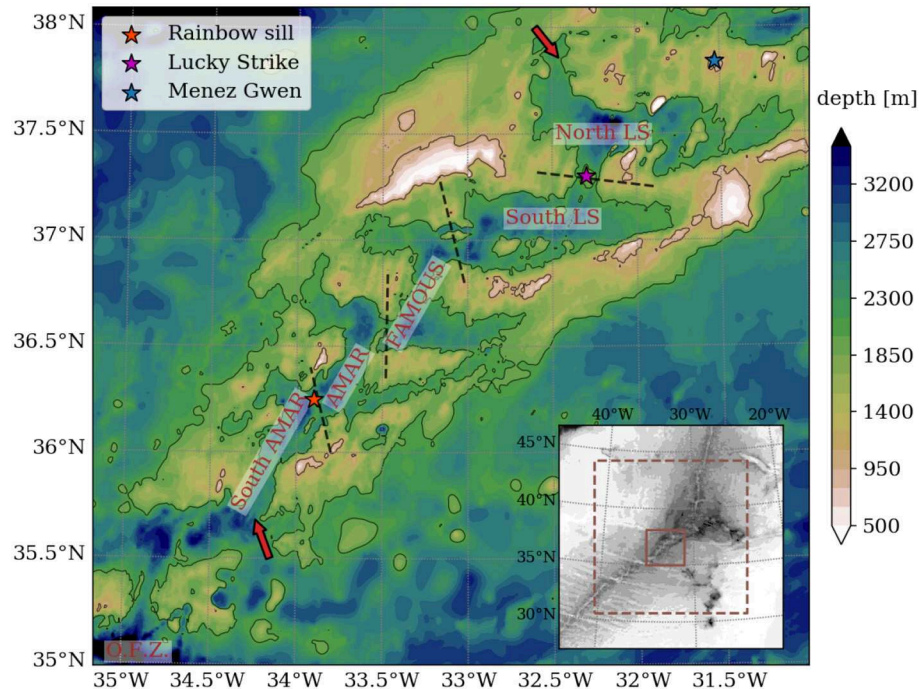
38°N
37.5°N
37°N
36.5°N
36°N
35.5°N
35°N

Rainbow sill
Lucky Strike
Menez Gwen

North LS
South LS
FAMOUS
AMAR
South AMAR
O.F.Z.

depth [m]
3200
2750
2300
1850
1400
950
500

40°W 30°W 20°W
45°N
40°N
35°N
30°N

35°W 34.5°W 34°W 33.5°W 33°W 32.5°W 32°W 31.5°W